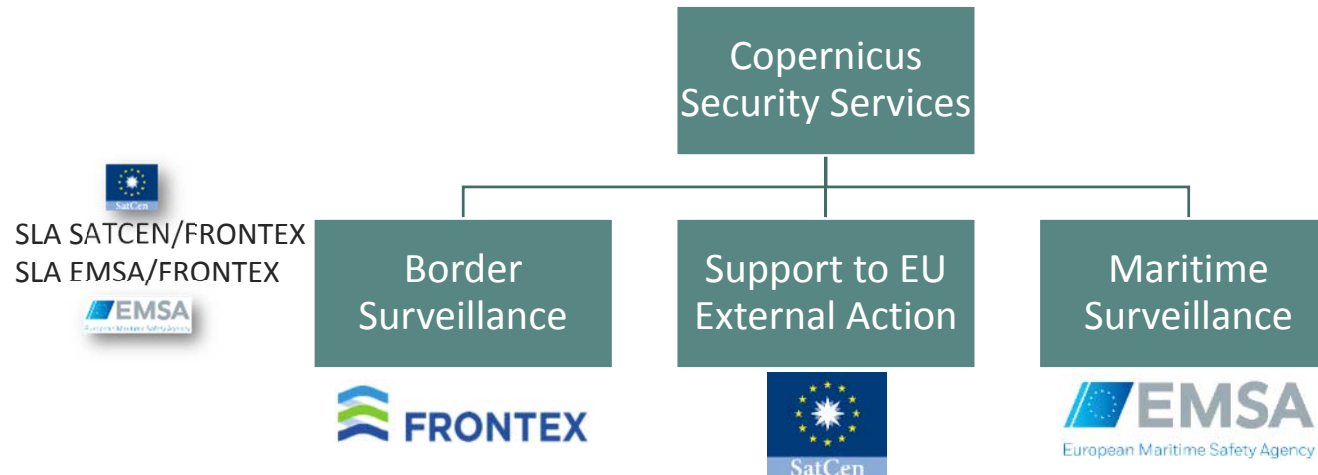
Copernicus Security Services

SatCen

SLA SATCEN/FRONTEX
SLA EMSA/FRONTEX

EMSA
European Maritime Safety Agency

Border Surveillance

Support to EU External Action

Maritime Surveillance

FRONTEX

SatCen

EMSA
European Maritime Safety Agency